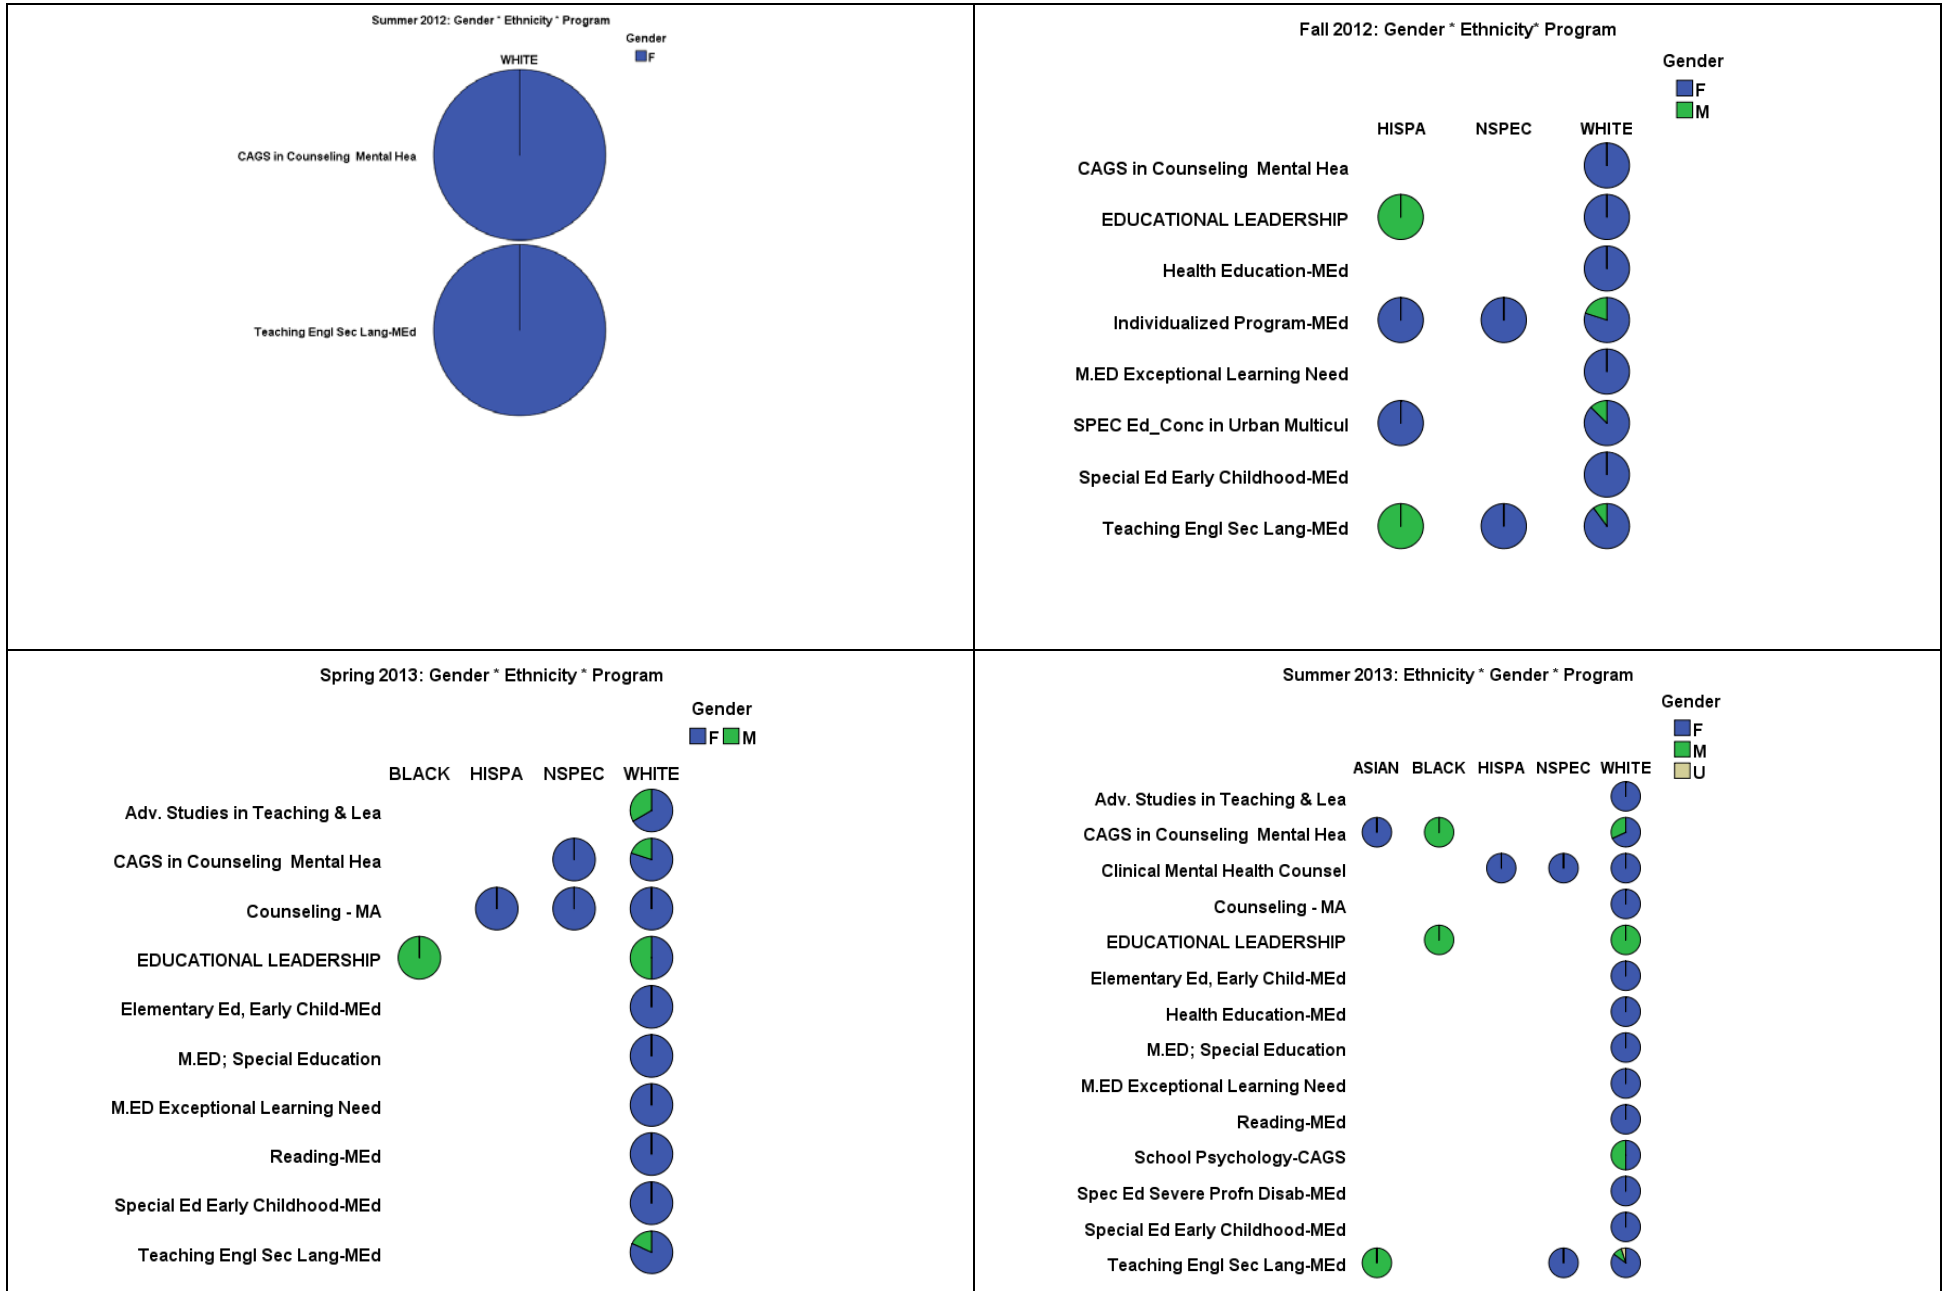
Summer 2012: Gender * Ethnicity * Program

Gender
F

WHITE

CAGS in Counseling Mental Hea

Teaching Engl Sec Lang-MEd

Fall 2012: Gender * Ethnicity* Program

Gender
F
M

HISPA NSPEC WHITE

CAGS in Counseling Mental Hea
EDUCATIONAL LEADERSHIP
Health Education-MEd
Individualized Program-MEd
M.ED Exceptional Learning Need
SPEC Ed_Conc in Urban Multicul
Special Ed Early Childhood-MEd
Teaching Engl Sec Lang-MEd

Spring 2013: Gender * Ethnicity * Program

Gender
F M

BLACK HISPA NSPEC WHITE

Adv. Studies in Teaching & Lea
CAGS in Counseling Mental Hea
Counseling - MA
EDUCATIONAL LEADERSHIP
Elementary Ed, Early Child-MEd
M.ED; Special Education
M.ED Exceptional Learning Need
Reading-MEd
Special Ed Early Childhood-MEd
Teaching Engl Sec Lang-MEd

Summer 2013: Ethnicity * Gender * Program

Gender
F
M
U

ASIAN BLACK HISPA NSPEC WHITE

Adv. Studies in Teaching & Lea
CAGS in Counseling Mental Hea
Clinical Mental Health Counsel
Counseling - MA
EDUCATIONAL LEADERSHIP
Elementary Ed, Early Child-MEd
Health Education-MEd
M.ED; Special Education
M.ED Exceptional Learning Need
Reading-MEd
School Psychology-CAGS
Spec Ed Severe Profn Disab-MEd
Special Ed Early Childhood-MEd
Teaching Engl Sec Lang-MEd